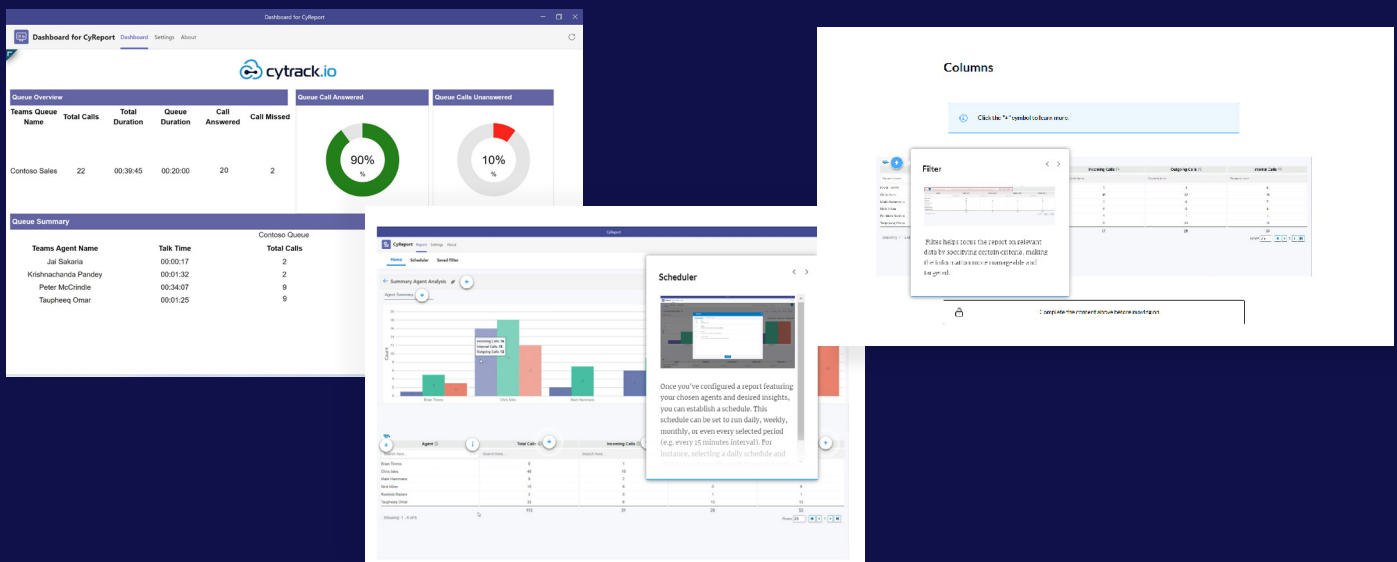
Dashboard for CyReport

Dashboard for CyReport Dashboard Settings About

cytrack.io

Queue Overview

| Teams Queue Name | Total Calls | Total Duration | Queue Duration | Call Answered | Call Missed |
|---|---|---|---|---|---|
| Contoso Sales | 22 | 00:39:45 | 00:20:00 | 20 | 2 |

Queue Call Answered

90%
%

Queue Calls Unanswered

10%
%

Queue Summary

Contoso Queue

| Teams Agent Name | Talk Time | Total Calls |
|---|---|---|
| Jai Sakaria | 00:00:17 | 2 |
| Krishnachanda Pandey | 00:01:32 | 2 |
| Peter McCrindle | 00:34:07 | 9 |
| Taupheeq Omar | 00:01:25 | 9 |

CyReport

CyReport Report Settings About

Home Scheduler Saved Filter

Summary Agent Analysis

Agent Summary

Count

Incoming Calls 18
Internal Calls 18
Outgoing Calls 12

Brian Timms Chris Isles Matt Hammers

Agent Total Calls Incoming Calls

Search here... Search here... Search here...

| Brian Timms | 8 | 1 |
|---|---|---|
| Chris Isles | 40 | 10 |
| Mark Hammers | 9 | 1 |
| Nick Miller | 11 | 6 | 3 | 3 |
| Rosland Batara | 2 | 0 | 1 | 1 |
| Taupheeq Omar | 31 | 8 | 13 | 10 |
| | 113 | 21 | 28 | 32 |

Showing: 1 - 6 of 6

Scheduler

Once you've configured a report featuring your chosen agents and desired insights, you can establish a schedule. This schedule can be set to run daily, weekly, monthly, or even every selected period (e.g. every 15 minutes interval). For instance, selecting a daily schedule and

Columns

Click the "+" symbol to see more.

Filter

Incoming Calls Outgoing Calls Internal Calls

Filter helps focus the report on relevant data by specifying certain criteria, making the information more manageable and targeted.

Complete the content above before navigation